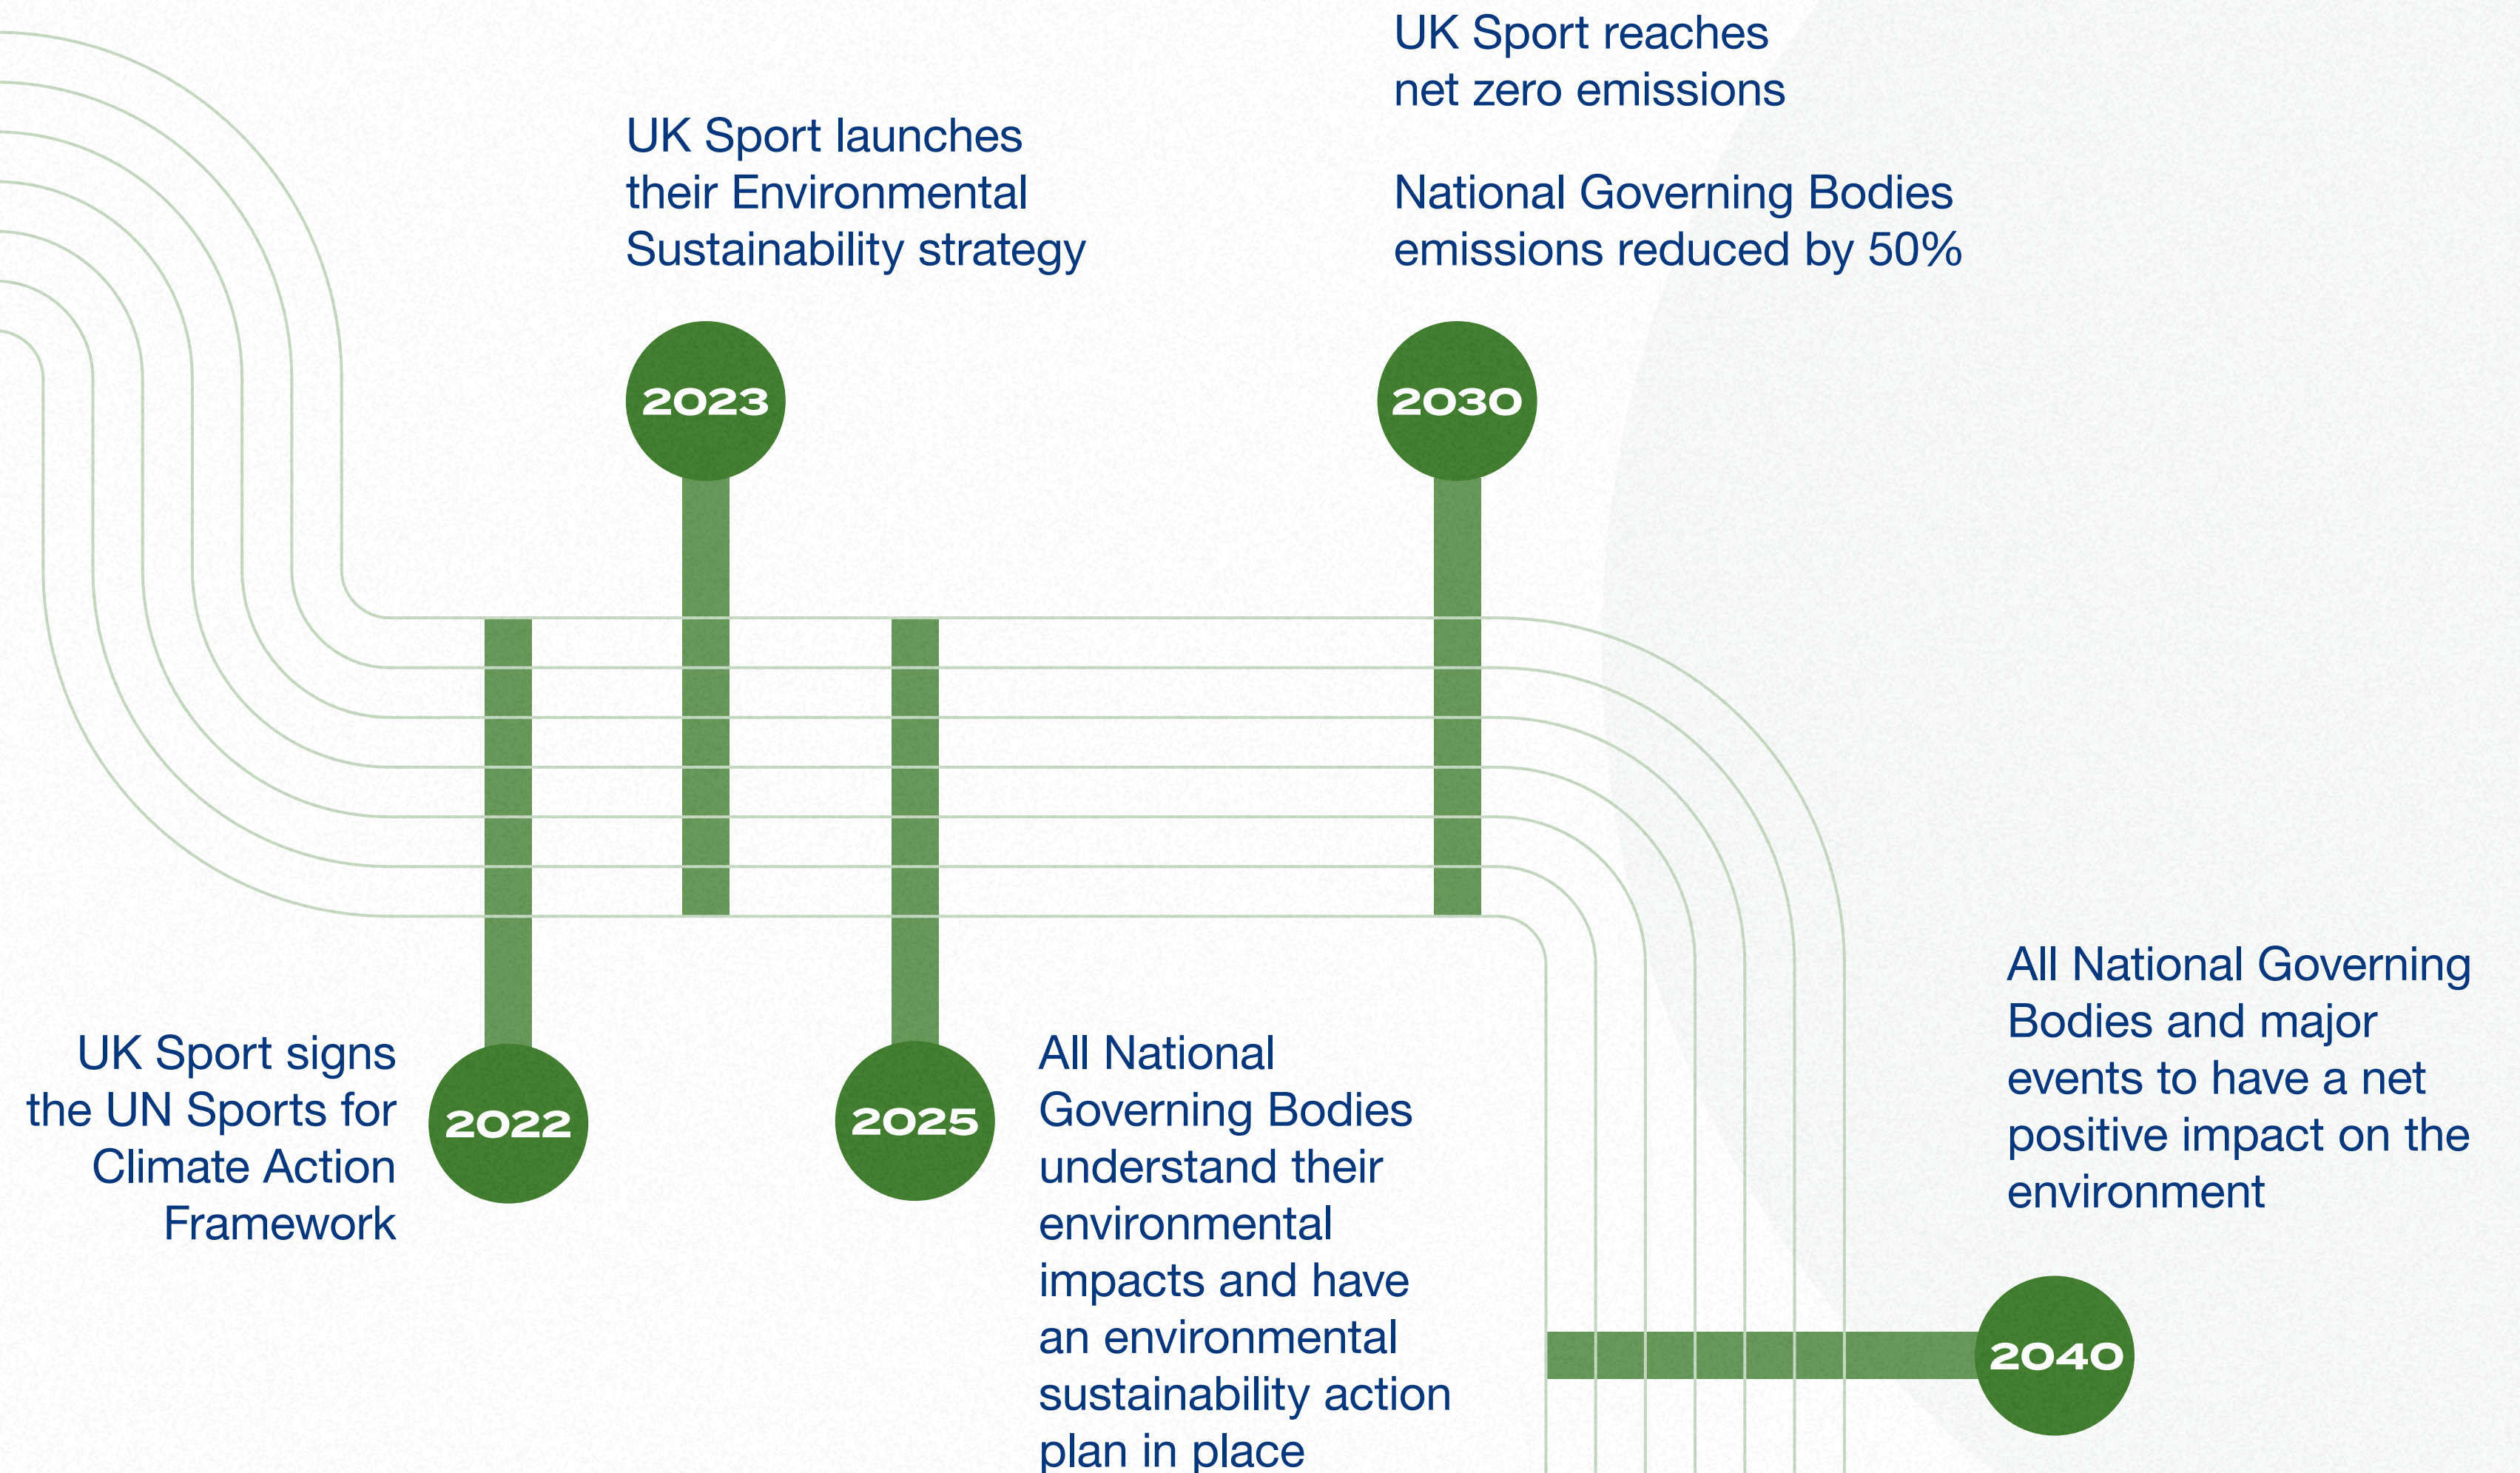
UK Sport reaches net zero emissions

National Governing Bodies emissions reduced by 50%

UK Sport launches their Environmental Sustainability strategy

2023

2030

UK Sport signs the UN Sports for Climate Action Framework

2022

2025

All National Governing Bodies understand their environmental impacts and have an environmental sustainability action plan in place

All National Governing Bodies and major events to have a net positive impact on the environment

2040